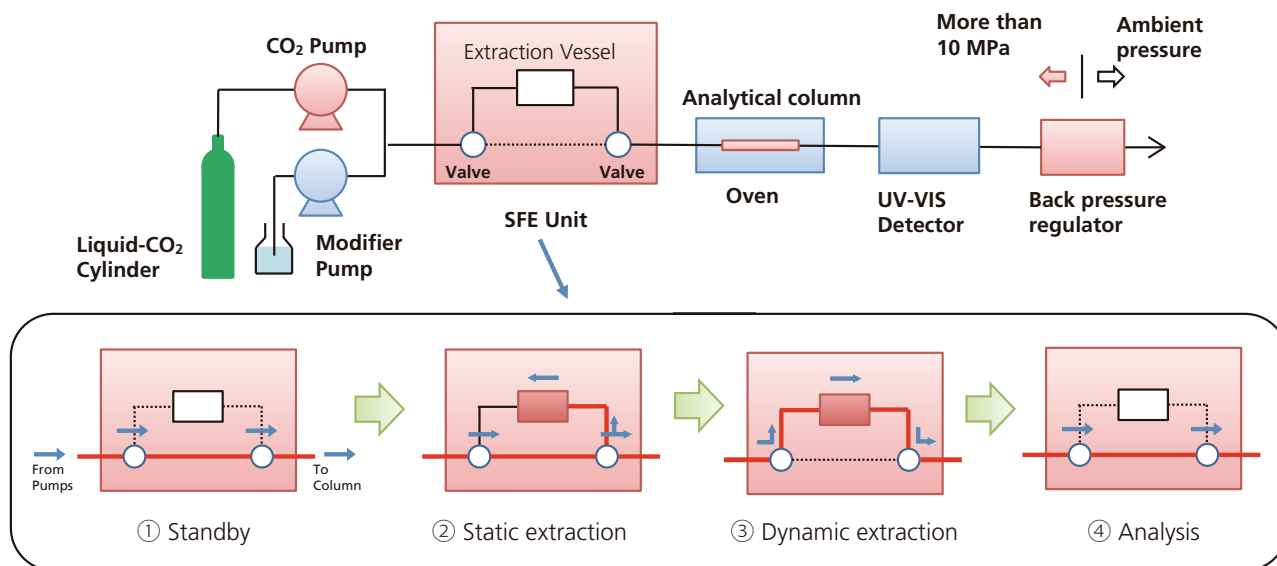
$CO_2$ Pump

Extraction Vessel

More than 10 MPa

Ambient pressure

Analytical column

Valve

Valve

Oven

UV-VIS Detector

Back pressure regulator

Liquid-$CO_2$ Cylinder

Modifier Pump

SFE Unit

From Pumps

To Column

① Standby

② Static extraction

③ Dynamic extraction

④ Analysis